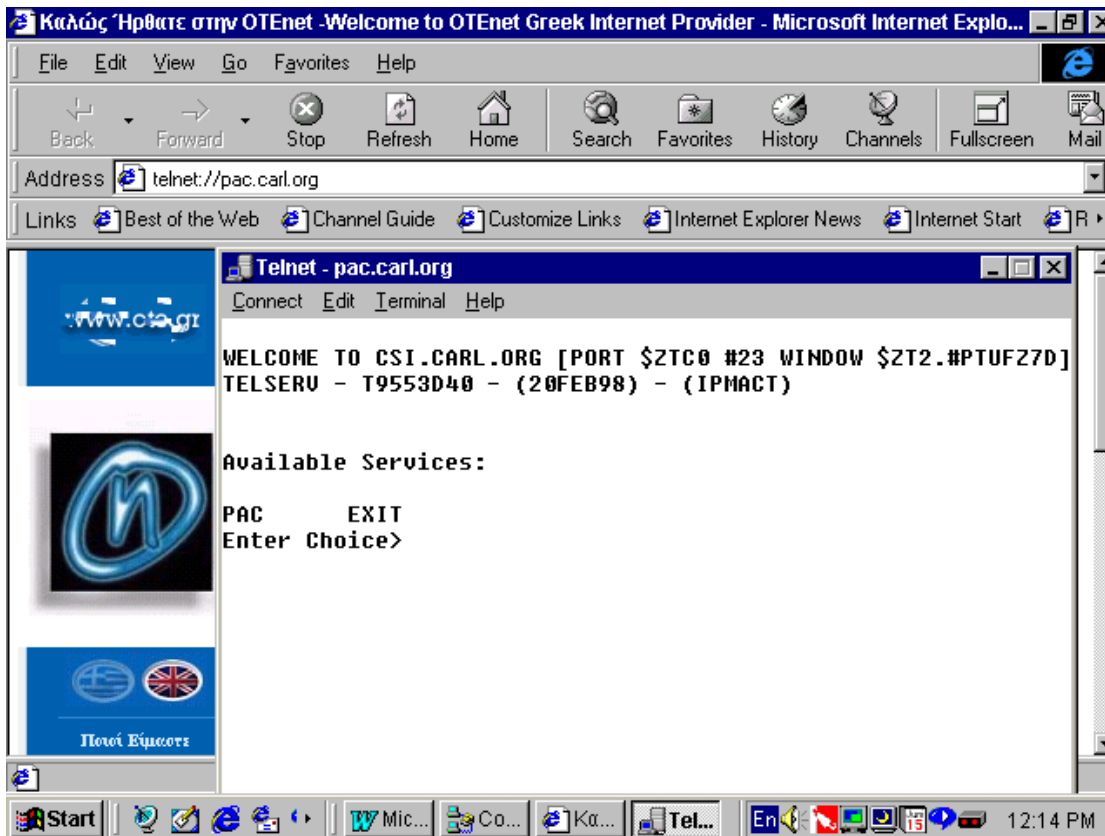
Καλώς Ήρθατε στην OTEnet -Welcome to OTEnet Greek Internet Provider - Microsoft Internet Explo...

File Edit View Go Favorites Help

Back Forward Stop Refresh Home Search Favorites History Channels Fullscreen Mail

Address telnet://pac.carl.org

Links Best of the Web Channel Guide Customize Links Internet Explorer News Internet Start R

www.cte.gr

Telnet - pac.carl.org

Connect Edit Terminal Help

WELCOME TO CSI.CARL.ORG [PORT $ZTC0 #23 WINDOW $ZT2.#PTUFZ7D]
TELSERV - T9553D40 - (20FEB98) - (IPMACT)

Available Services:

PAC EXIT
Enter Choice>

Ποιοί Είμαστε

Start Mic... Co... Κα... Tel... En 12:14 PM